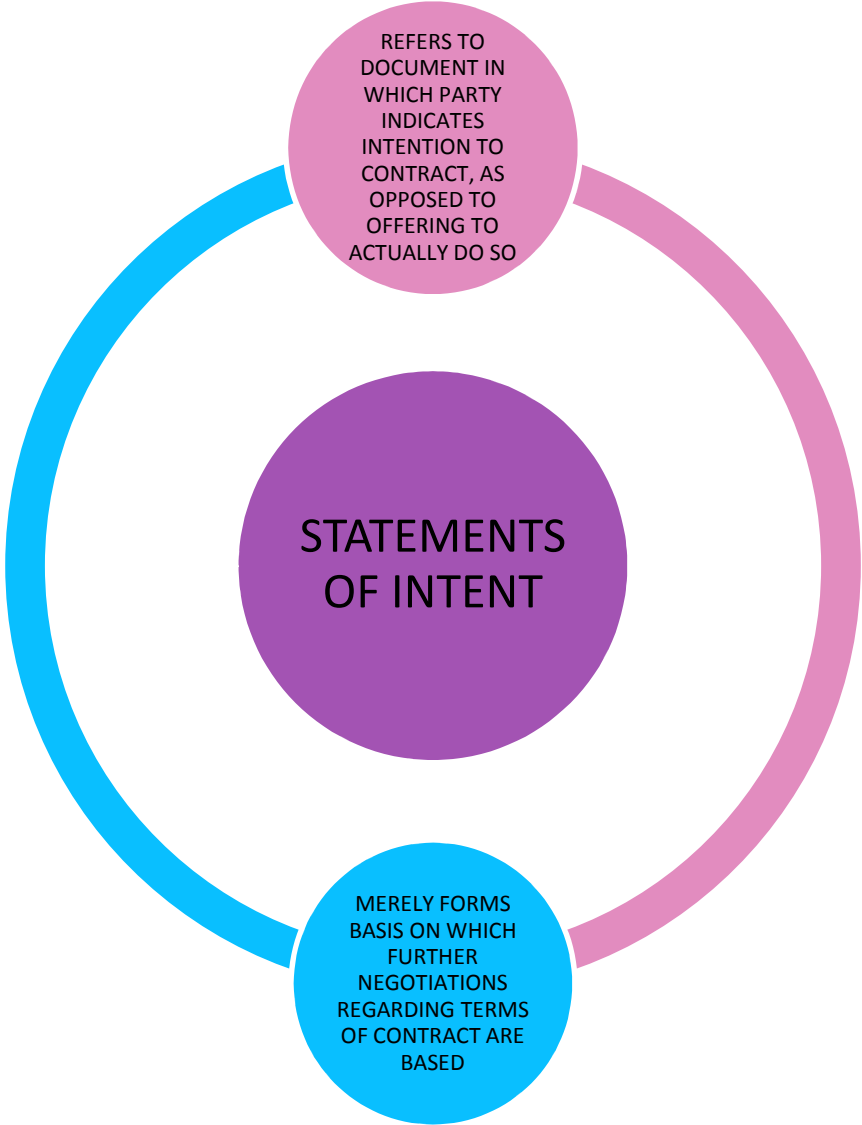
REFERS TO DOCUMENT IN WHICH PARTY INDICATES INTENTION TO CONTRACT, AS OPPOSED TO OFFERING TO ACTUALLY DO SO

STATEMENTS OF INTENT

MERELY FORMS BASIS ON WHICH FURTHER NEGOTIATIONS REGARDING TERMS OF CONTRACT ARE BASED